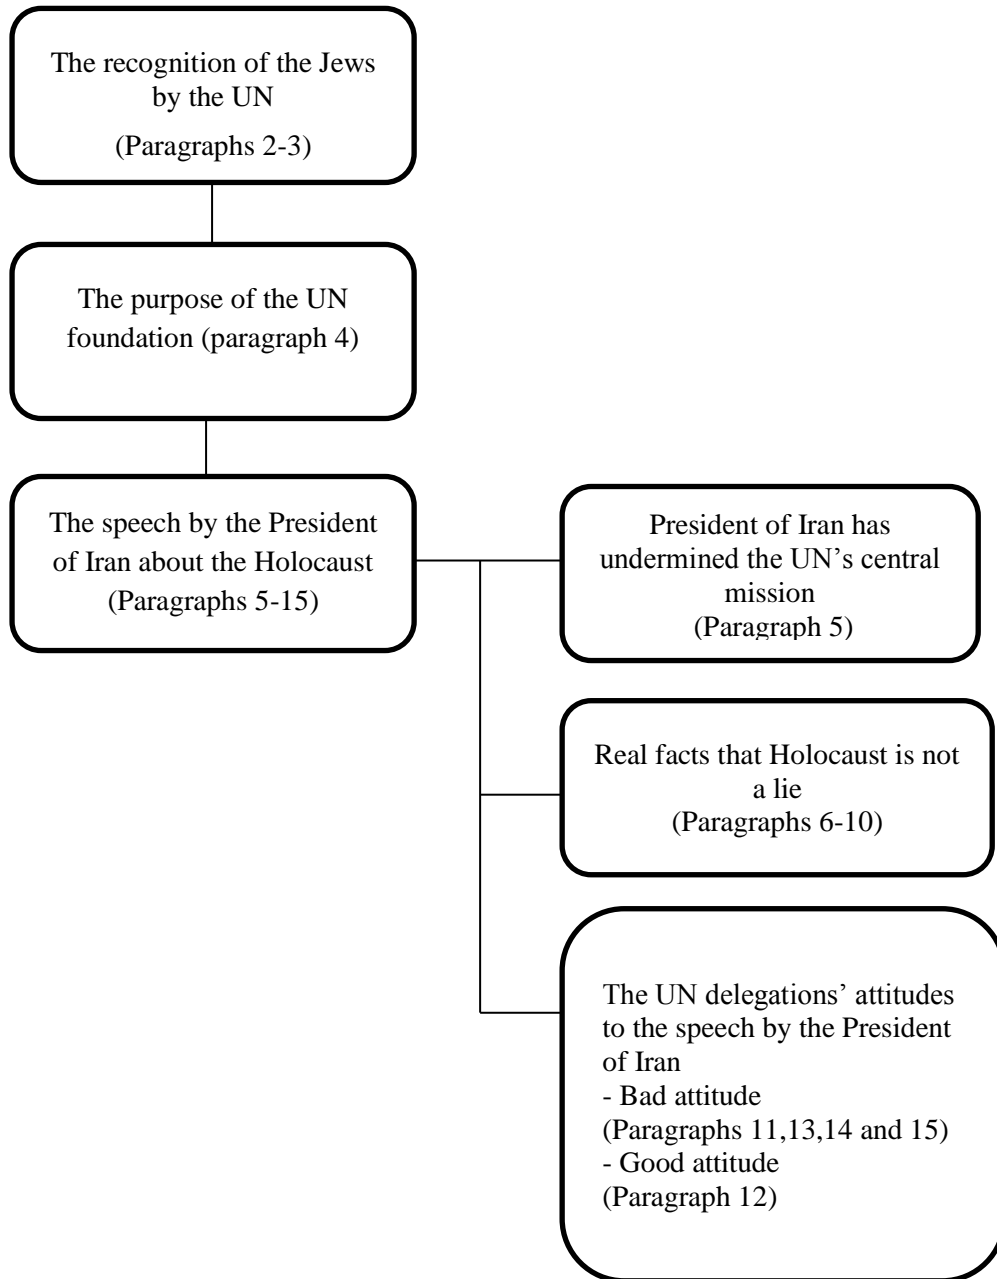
The recognition of the Jews by the UN
(Paragraphs 2-3)

The purpose of the UN foundation (paragraph 4)

The speech by the President of Iran about the Holocaust
(Paragraphs 5-15)

President of Iran has undermined the UN's central mission
(Paragraph 5)

Real facts that Holocaust is not a lie
(Paragraphs 6-10)

The UN delegations' attitudes to the speech by the President of Iran
- Bad attitude
(Paragraphs 11,13,14 and 15)
- Good attitude
(Paragraph 12)